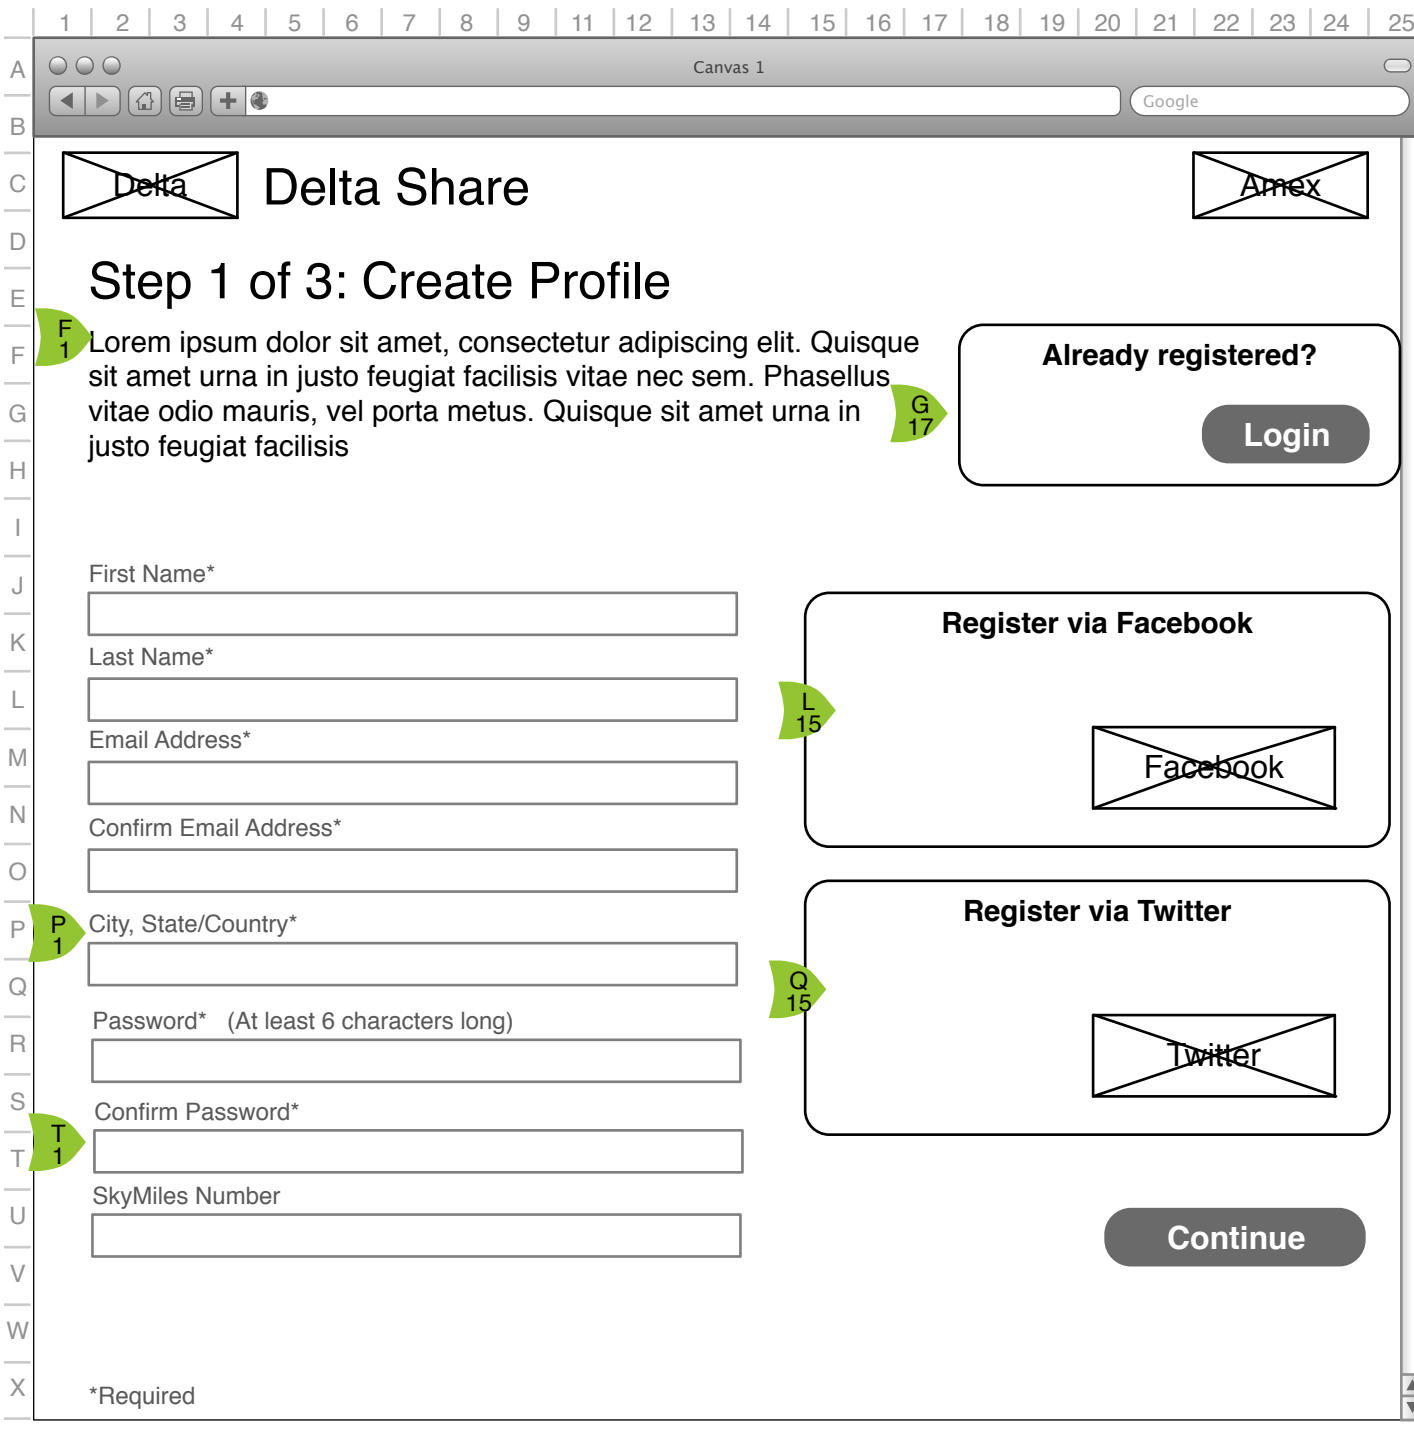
1 2 3 4 5 6 7 8 9 11 12 13 14 15 16 17 18 19 20 21 22 23 24 25

A B C D E F G H I J K L M N O P Q R S T U V W X

Canvas 1

Google

Delta

Delta Share

Amex

Step 1 of 3: Create Profile

F 1

Lorem ipsum dolor sit amet, consectetur adipiscing elit. Quisque sit amet urna in justo feugiat facilisis vitae nec sem. Phasellus vitae odio mauris, vel porta metus. Quisque sit amet urna in justo feugiat facilisis

G 17

Already registered?

Login

First Name*

Last Name*

Email Address*

Confirm Email Address*

P 1

City, State/Country*

Password* (At least 6 characters long)

T 1

Confirm Password*

SkyMiles Number

Register via Facebook

L 15

Facebook

Register via Twitter

Q 15

Twitter

Continue

*Required